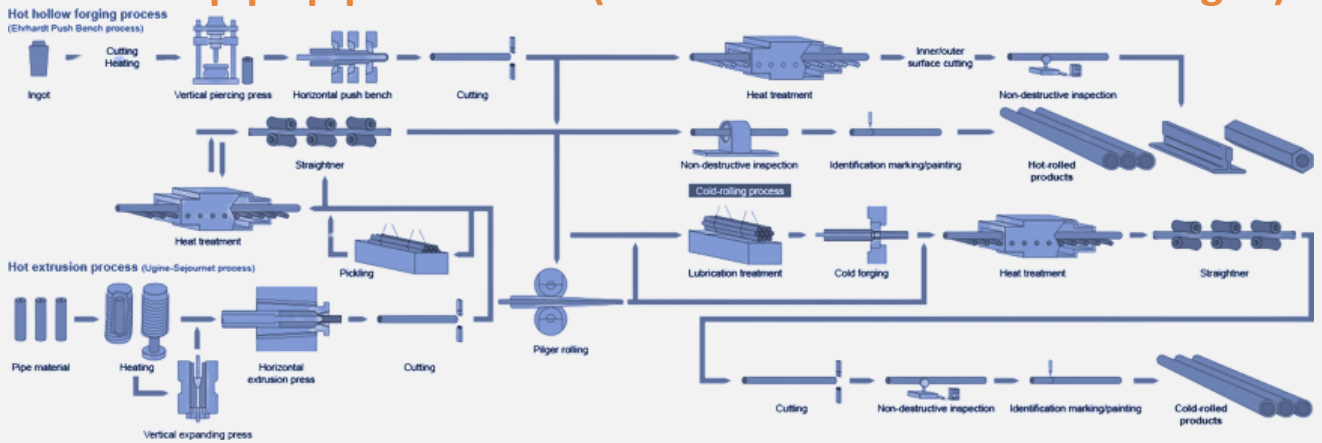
Hot hollow forging process
(Ehrhardt Push Bench process)

Cutting
Heating

Ingot

Vertical piercing press

Horizontal push bench

Cutting

Heat treatment

Inner/outer surface cutting

Non-destructive inspection

Straightner

Non-destructive inspection

Identification marking/painting

Hot-rolled products

Cold-rolling process

Heat treatment

Pickling

Lubrication treatment

Cold forging

Heat treatment

Straightner

Hot extrusion process (Ugine-Sejournet process)

Pipe material

Heating

Horizontal extrusion press

Cutting

Pilger rolling

Vertical expanding press

Cutting

Non-destructive inspection

Identification marking/painting

Cold-rolled products